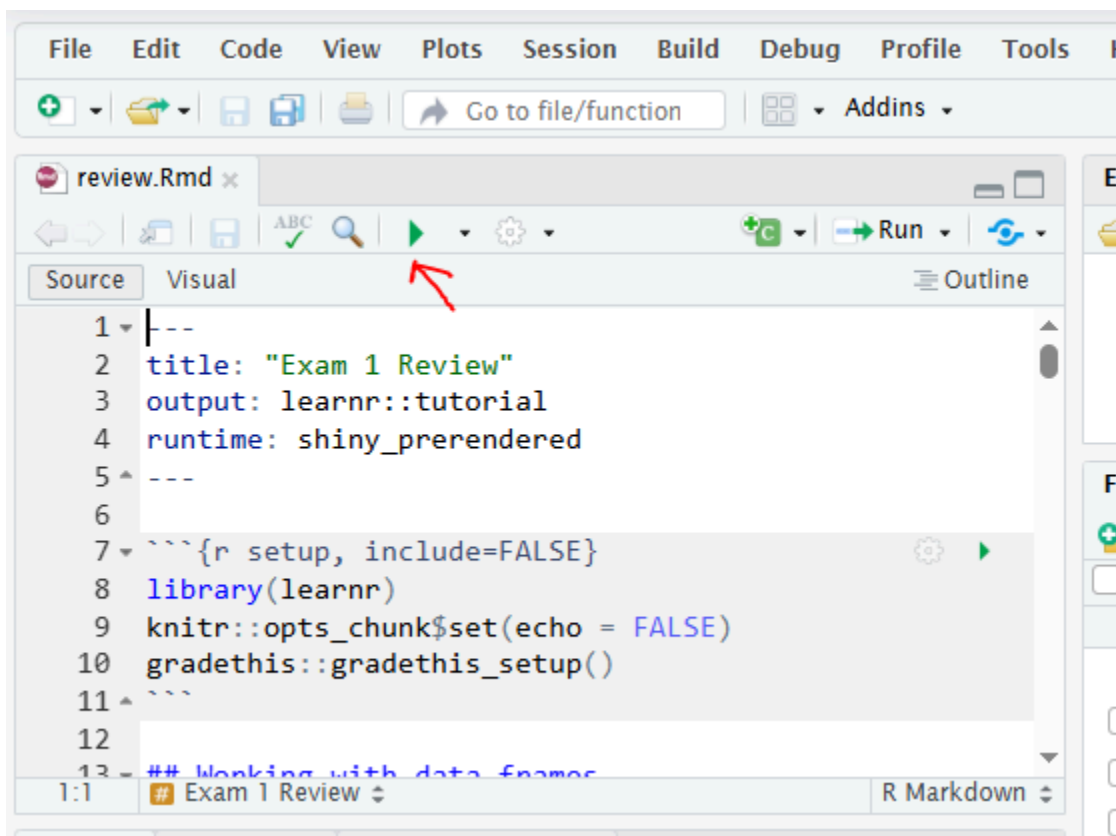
File Edit Code View Plots Session Build Debug Profile Tools

Go to file/function Addins

review.Rmd

Run

Source Visual Outline

1 ---
2 title: "Exam 1 Review"
3 output: learnr::tutorial
4 runtime: shiny_prerendered
5 ---
6
7 ```{r setup, include=FALSE}
8 library(learnr)
9 knitr::opts_chunk$set(echo = FALSE)
10 gradethis::gradethis_setup()
11 ```
12
13 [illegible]

1:1 Exam 1 Review R Markdown